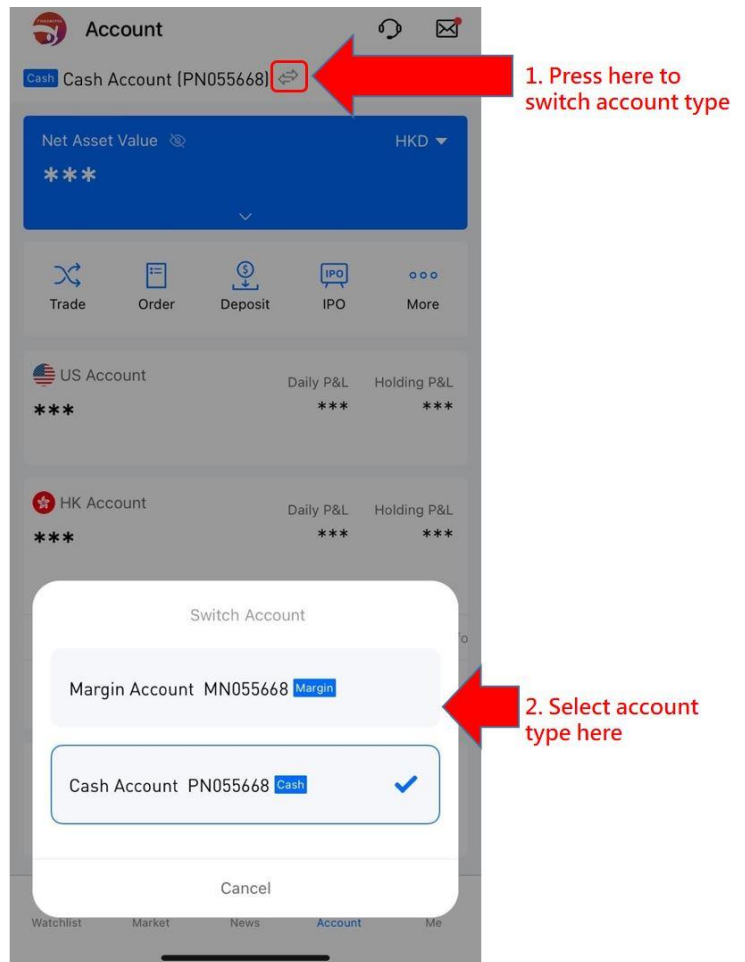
Account

Cash Cash Account (PN055668)

1. Press here to switch account type

Net Asset Value
HKD
***

Trade
Order
Deposit
IPO
More

US Account
Daily P&L
Holding P&L
***
***
***

HK Account
Daily P&L
Holding P&L
***
***
***

Switch Account

Margin Account MN055668 Margin

2. Select account type here

Cash Account PN055668 Cash

Cancel

Watchlist
Market
News
Account
Me